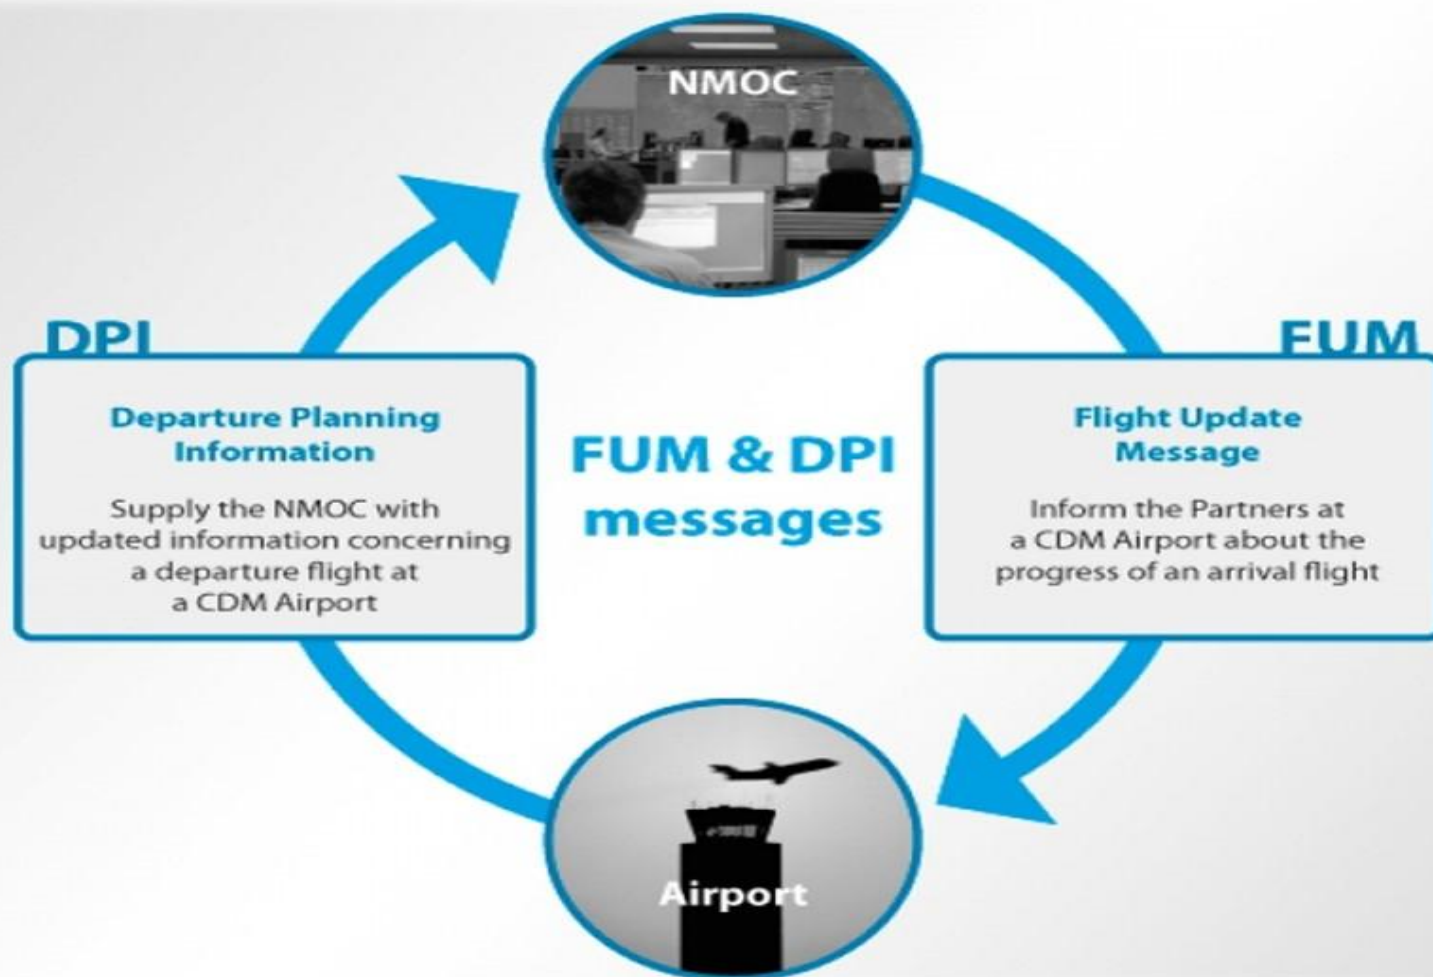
NMOC

DPI

Departure Planning Information

Supply the NMOC with updated information concerning a departure flight at a CDM Airport

FUM & DPI messages

FUM

Flight Update Message

Inform the Partners at a CDM Airport about the progress of an arrival flight

Airport